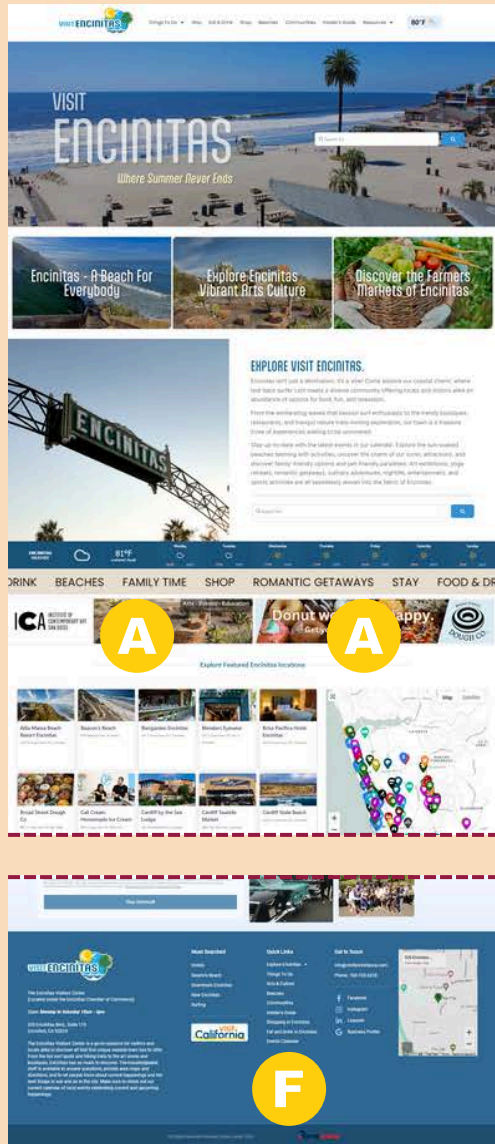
visit ENCINITAS

Things to Do Map Eat & Drink Shop Beaches Communities Insider's Guide Resources 80°F

VISIT
ENCINITAS
Where Summer Never Ends

Encinitas - A Beach For Everybody

Explore Encinitas Vibrant Arts Culture

Discover the Farmers Markets of Encinitas

EXPLORE VISIT ENCINITAS.

ENCINITAS

81°F

DRINK BEACHES FAMILY TIME SHOP ROMANTIC GETAWAYS STAY FOOD & DR

ICA INSTITUTE OF CONTEMPORARY ART SAN DIEGO

A

Donut w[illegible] happy.

A

DOUGH CO

Explore Featured Encinitas Locations

Alila Marea Beach Resort Encinitas

Beacon's Beach

Bangkok Encinitas

Blenders Eyewear

Brisa Pacifica Hotel Encinitas

Broad Street Dough Co

Cali Cream Homemade Ice Cream

Cardiff by the Sea Lodge

Cardiff Seaside Market

Cardiff State Beach

visit ENCINITAS

Most Searched

Quick Links

Get In Touch

Visit California

F